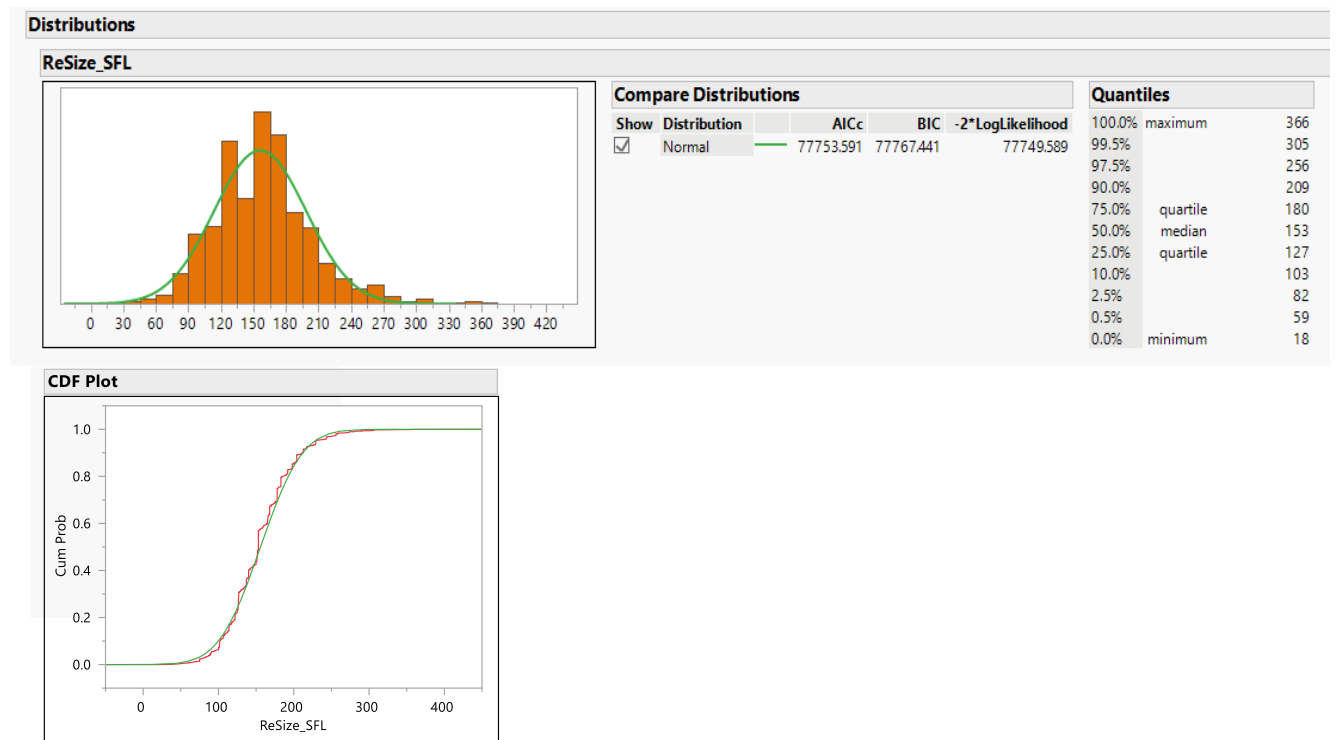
Distributions

ReSize_SFL

0 30 60 90 120 150 180 210 240 270 300 330 360 390 420

Compare Distributions

| Show | Distribution | | AICc | BIC | -2*LogLikelihood |
|---|---|---|---|---|---|
| ☑ | Normal | | 77753.591 | 77767.441 | 77749.589 |

Quantiles

| | | |
|---|---|---|
| 100.0% | maximum | 366 |
| 99.5% | | 305 |
| 97.5% | | 256 |
| 90.0% | | 209 |
| 75.0% | quartile | 180 |
| 50.0% | median | 153 |
| 25.0% | quartile | 127 |
| 10.0% | | 103 |
| 2.5% | | 82 |
| 0.5% | | 59 |
| 0.0% | minimum | 18 |

CDF Plot

1.0
0.8
0.6
0.4
0.2
0.0
Cum Prob
0 100 200 300 400
ReSize_SFL